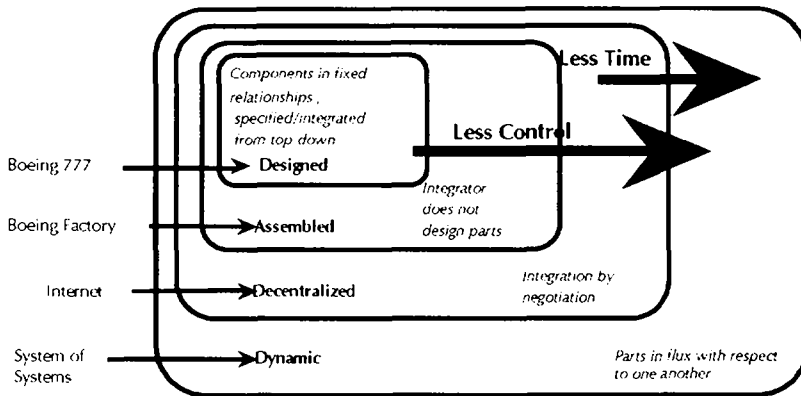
Less Time

Components in fixed relationships, specified/integrated from top down

Less Control

Boeing 777

Designed

Integrator does not design parts

Boeing Factory

Assembled

Internet

Decentralized

Integration by negotiation

System of Systems

Dynamic

Parts in flux with respect to one another